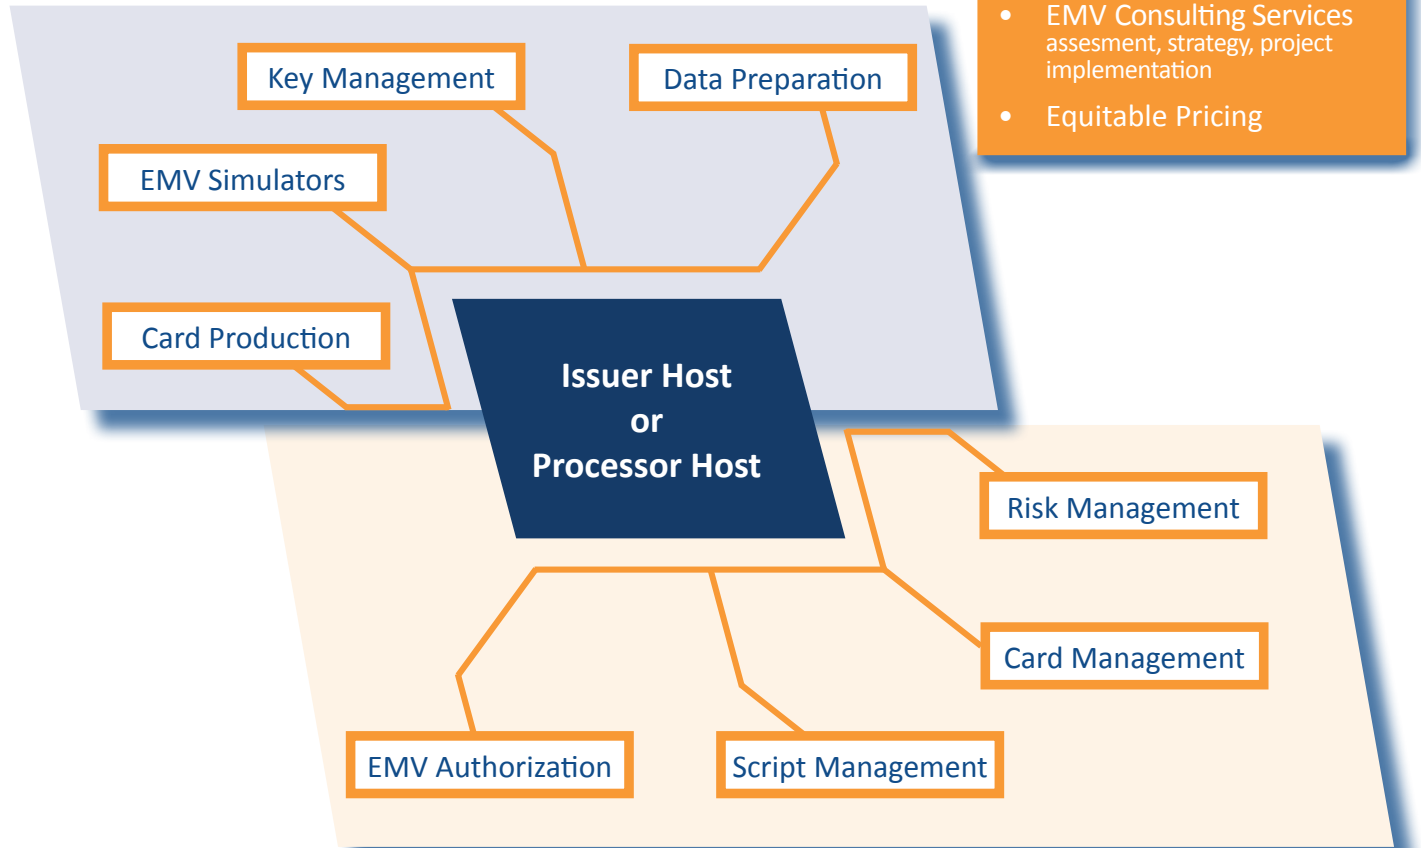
• EMV Consulting Services
assesment, strategy, project implementation

• Equitable Pricing

Key Management

Data Preparation

EMV Simulators

Card Production

Issuer Host
or
Processor Host

Risk Management

Card Management

EMV Authorization

Script Management